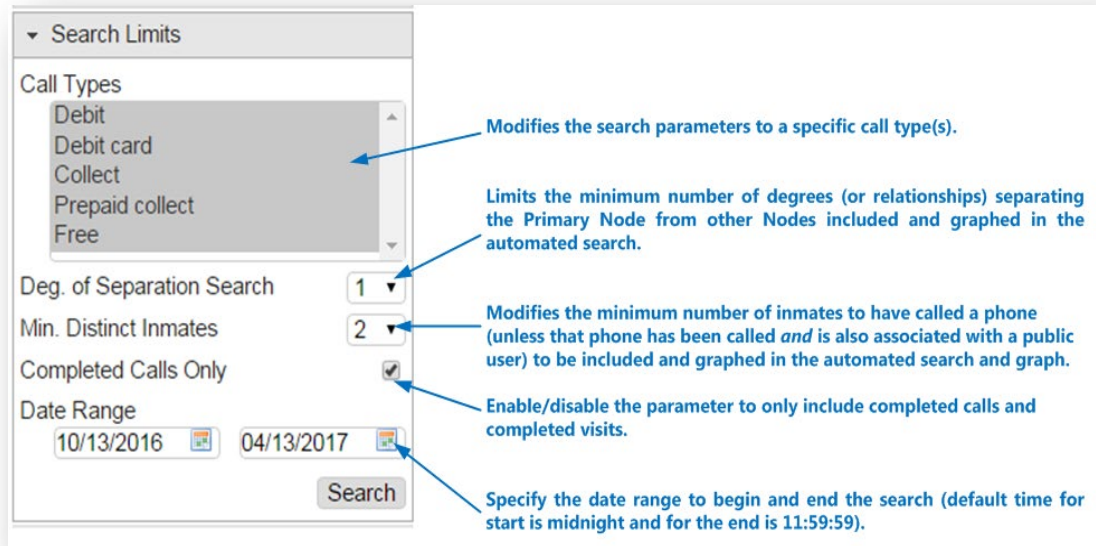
Search Limits

Call Types

Debit
Debit card
Collect
Prepaid collect
Free

Deg. of Separation Search 1

Min. Distinct Inmates 2

Completed Calls Only

Date Range

10/13/2016 04/13/2017

Search

Modifies the search parameters to a specific call type(s).

Limits the minimum number of degrees (or relationships) separating the Primary Node from other Nodes included and graphed in the automated search.

Modifies the minimum number of inmates to have called a phone (unless that phone has been called *and* is also associated with a public user) to be included and graphed in the automated search and graph.

Enable/disable the parameter to only include completed calls and completed visits.

Specify the date range to begin and end the search (default time for start is midnight and for the end is 11:59:59).